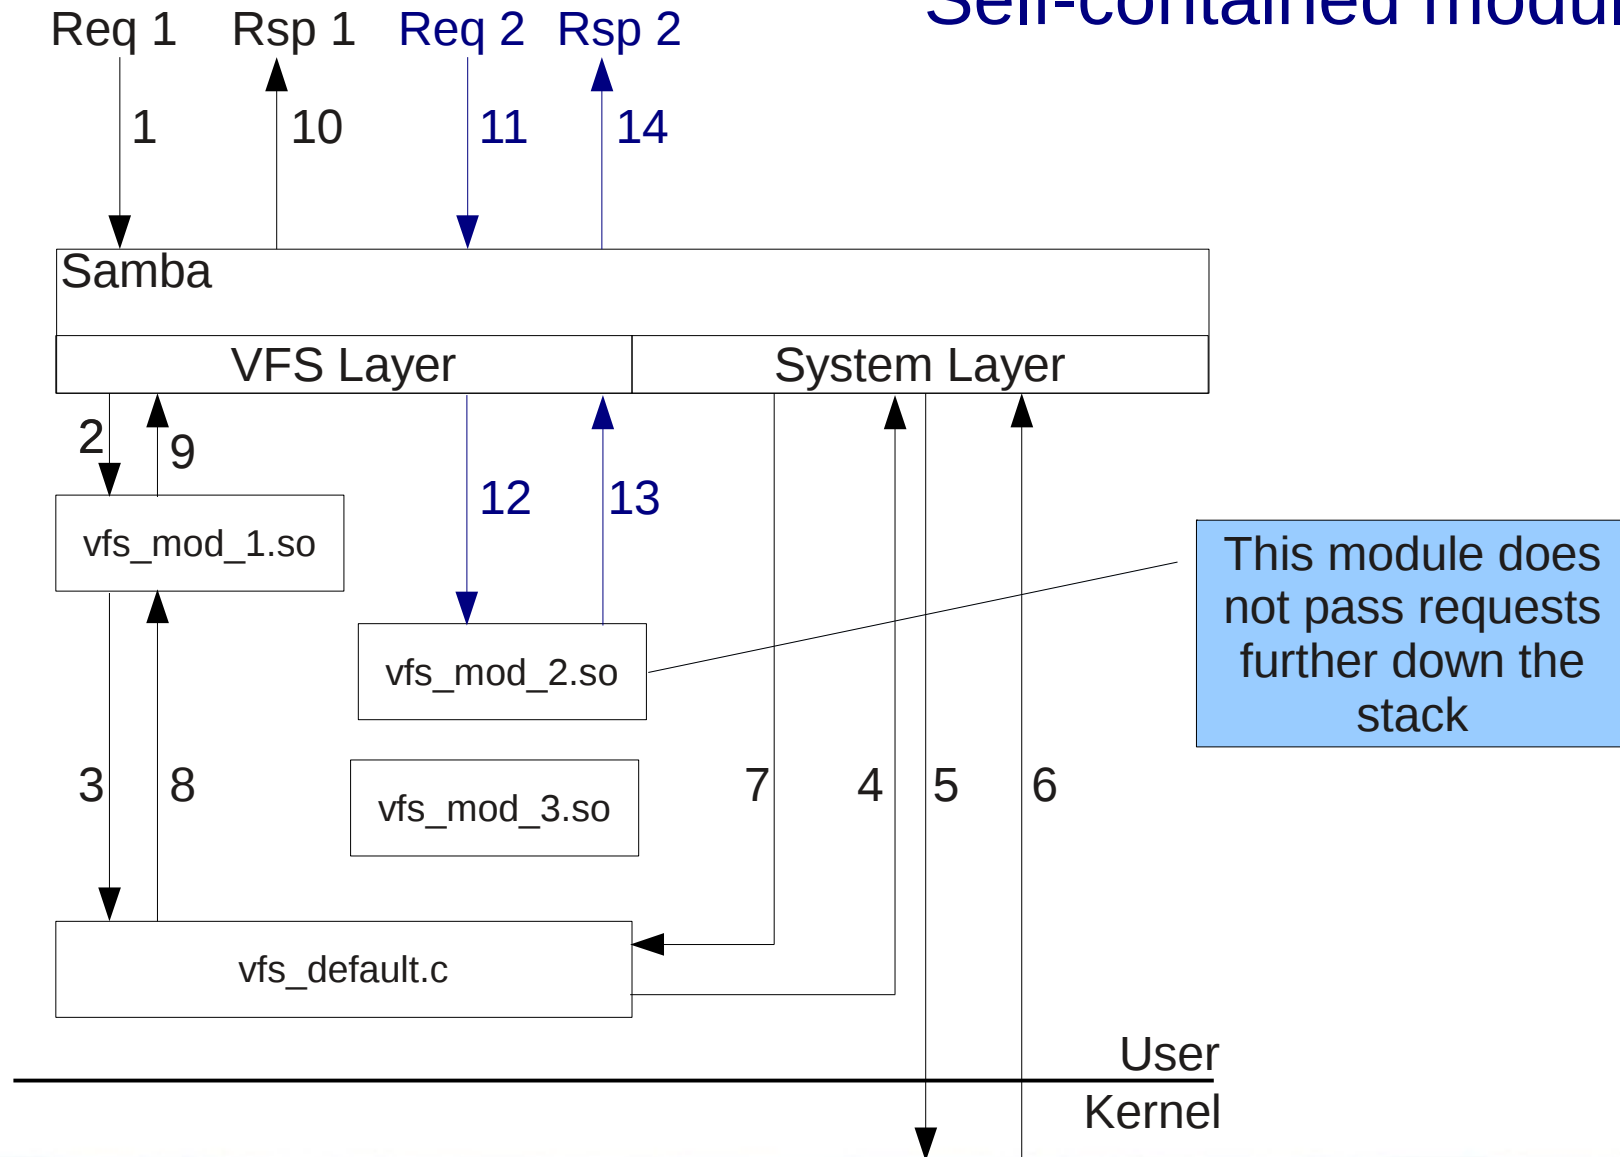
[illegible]

Req 1 Rsp 1 Req 2 Rsp 2

1 10 11 14

Samba

VFS Layer System Layer

2 9 12 13

vfs_mod_1.so

vfs_mod_2.so

This module does not pass requests further down the stack

3 8 7 4 5 6

vfs_mod_3.so

vfs_default.c

User
Kernel